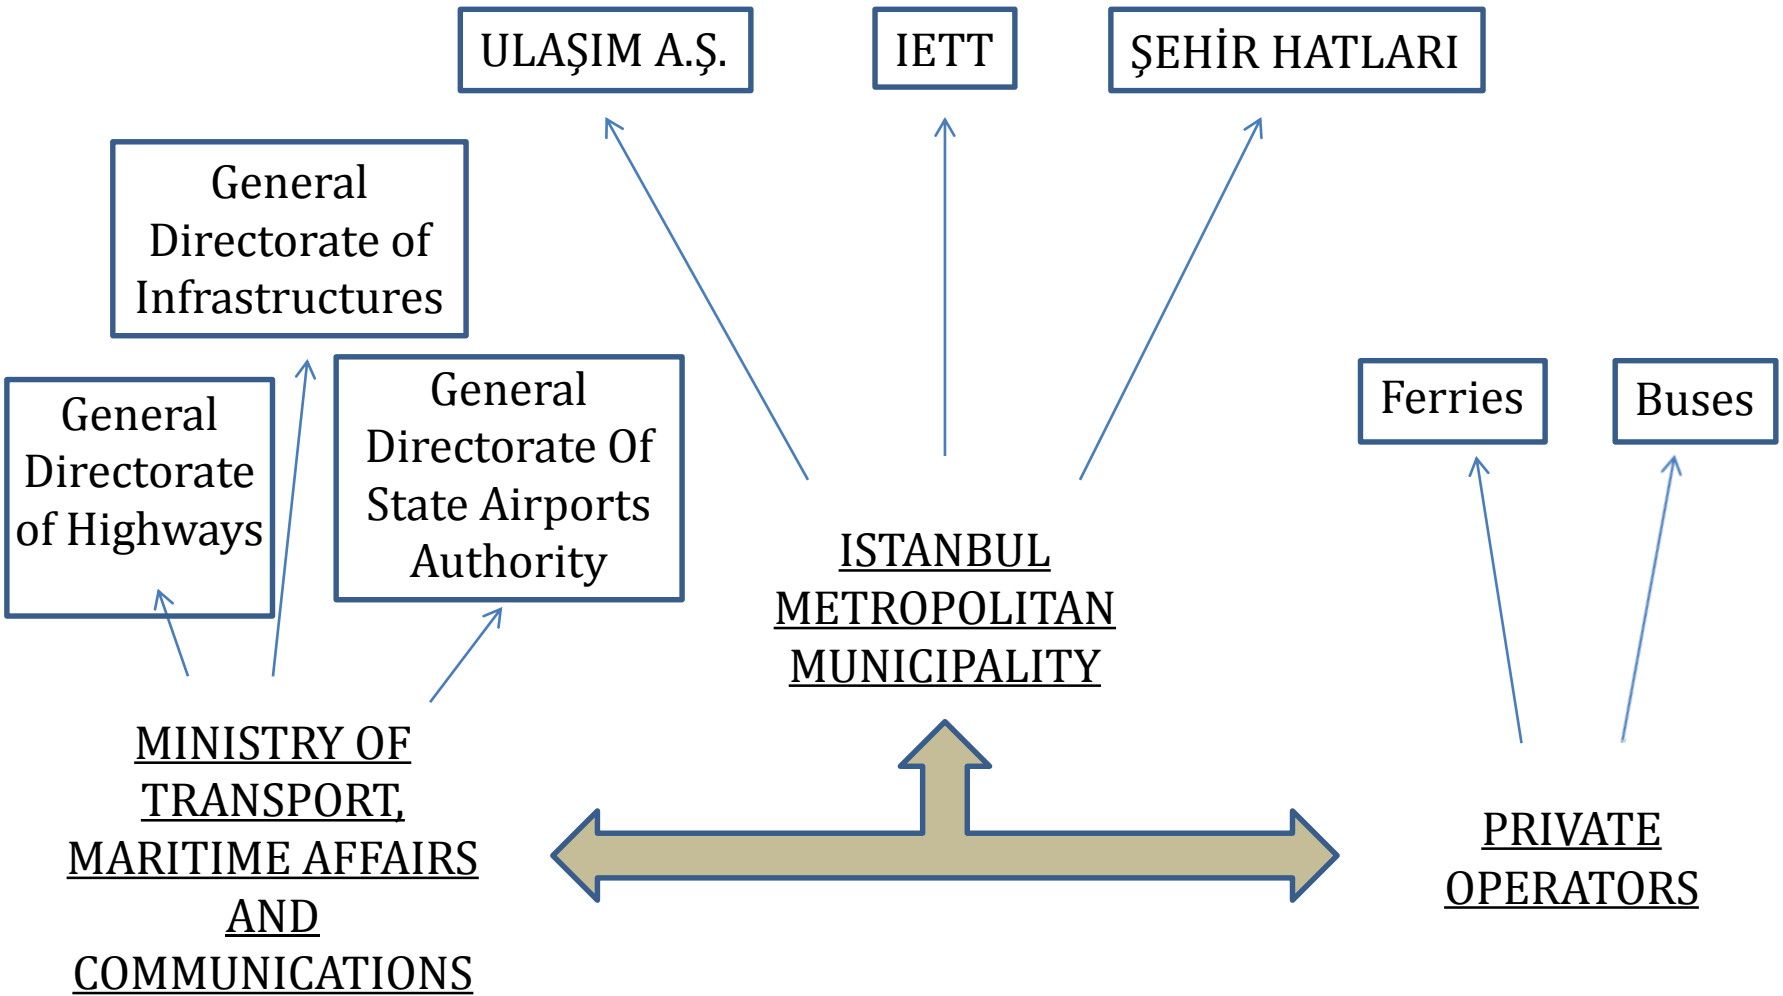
ULAŞIM A.Ş.

IETT

ŞEHİR HATLARI

General Directorate of Infrastructures

General Directorate of Highways

General Directorate Of State Airports Authority

Ferries

Buses

ISTANBUL METROPOLITAN MUNICIPALITY

MINISTRY OF TRANSPORT, MARITIME AFFAIRS AND COMMUNICATIONS

PRIVATE OPERATORS